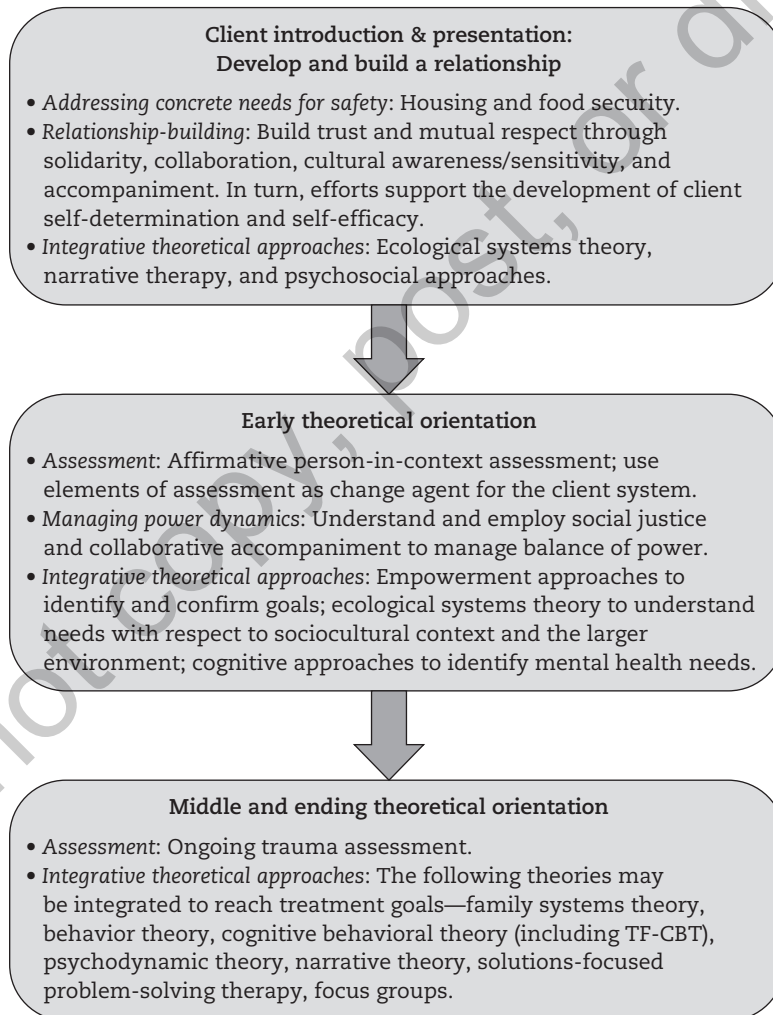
**Client introduction & presentation: Develop and build a relationship**

• *Addressing concrete needs for safety*: Housing and food security.
• *Relationship-building*: Build trust and mutual respect through solidarity, collaboration, cultural awareness/sensitivity, and accompaniment. In turn, efforts support the development of client self-determination and self-efficacy.
• *Integrative theoretical approaches*: Ecological systems theory, narrative therapy, and psychosocial approaches.

**Early theoretical orientation**

• *Assessment*: Affirmative person-in-context assessment; use elements of assessment as change agent for the client system.
• *Managing power dynamics*: Understand and employ social justice and collaborative accompaniment to manage balance of power.
• *Integrative theoretical approaches*: Empowerment approaches to identify and confirm goals; ecological systems theory to understand needs with respect to sociocultural context and the larger environment; cognitive approaches to identify mental health needs.

**Middle and ending theoretical orientation**

• *Assessment*: Ongoing trauma assessment.
• *Integrative theoretical approaches*: The following theories may be integrated to reach treatment goals—family systems theory, behavior theory, cognitive behavioral theory (including TF-CBT), psychodynamic theory, narrative theory, solutions-focused problem-solving therapy, focus groups.

not copy, post, or d